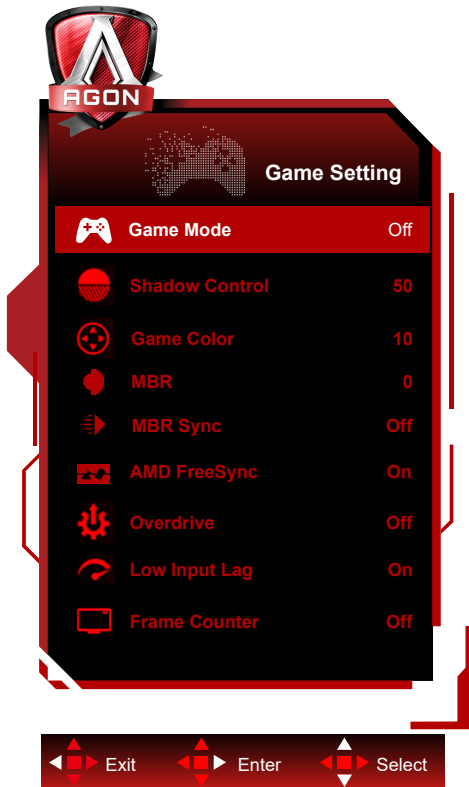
AGON

Game Setting

| | |
|---|---|
| Game Mode | Off |
| Shadow Control | 50 |
| Game Color | 10 |
| MBR | 0 |
| MBR Sync | Off |
| AMD FreeSync | On |
| Overdrive | Off |
| Low Input Lag | On |
| Frame Counter | Off |

Exit Enter Select